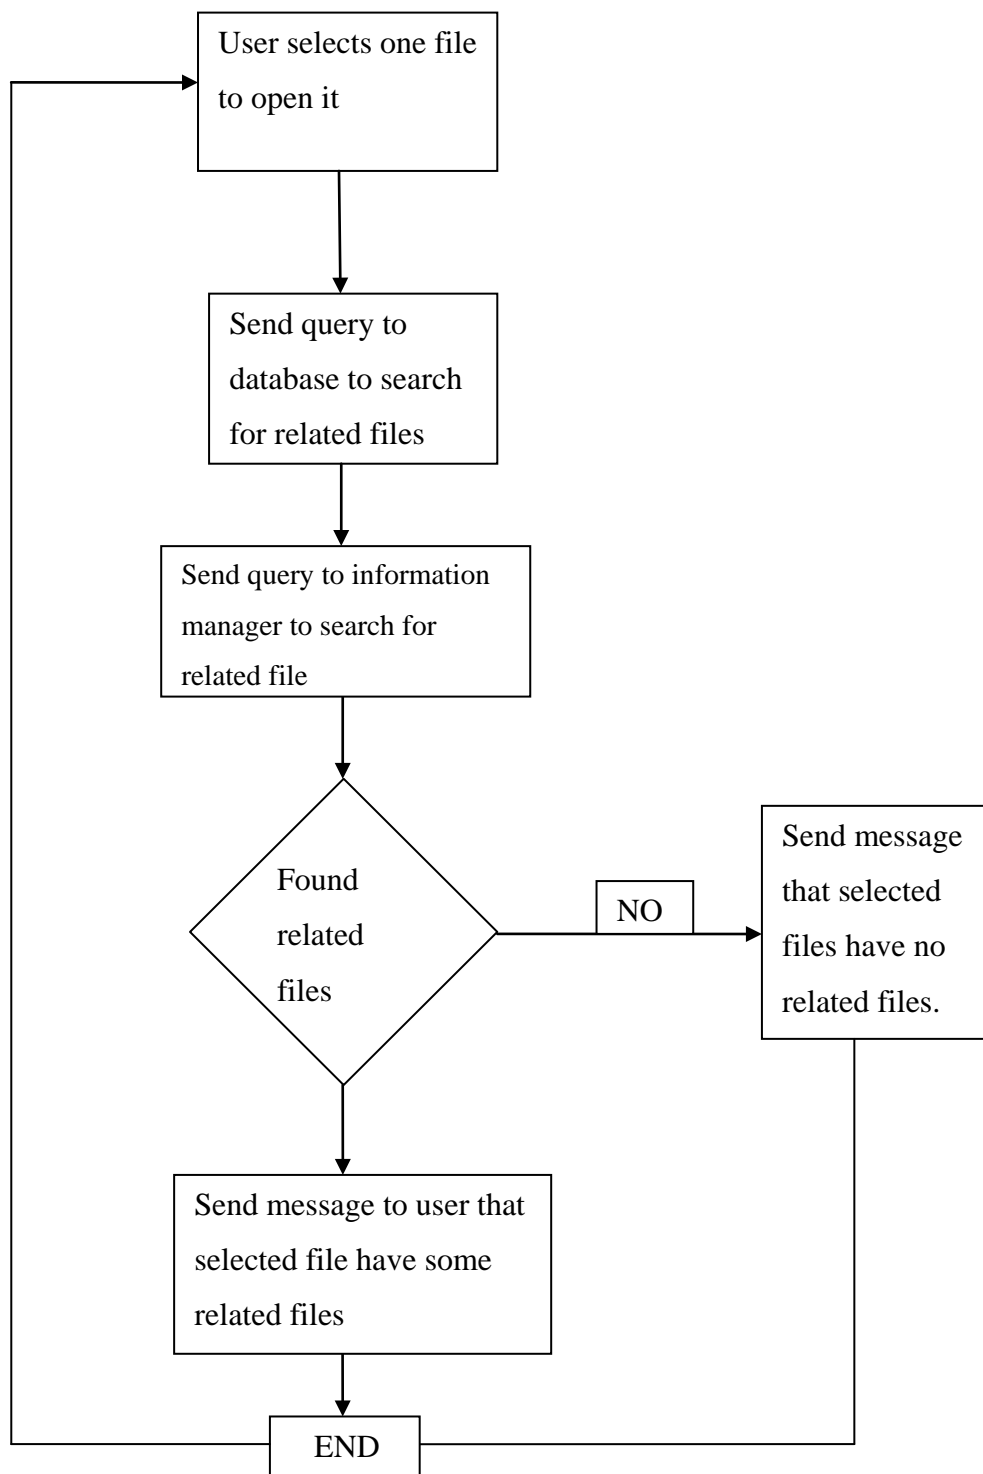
User selects one file to open it

Send query to database to search for related files

Send query to information manager to search for related file

Found related files

NO

Send message that selected files have no related files.

Send message to user that selected file have some related files

END